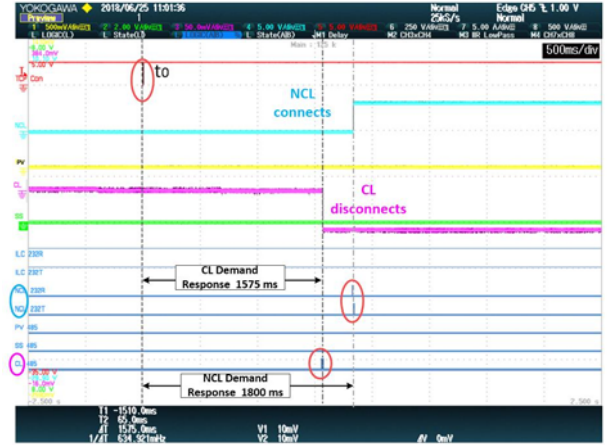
YOKOGAWA 2018/06/25 11:01:36
Preview
Normal 25kS/s
Edge CH5 1.00 V
Normal
1 500mV/div
2 2.00 V/div
3 50.0mV/div
4 5.00 V/div
5 5.00 V/div
6 250 V/div
7 5.00 A/div
8 500 V/div
L LOGIC(L)
L State(L)
L State(AB)
M1 Delay
M2 CH3xCH4
M3 BR LowPass
M4 CH7xCH8
Main : 125 k
500ms/div
to
Con
NCL connects
NCL
PV
CL
CL disconnects
SS
ILC 232R
ILC 232T
NCL 232R
NCL 232T
PV 485
SS 485
CL 485
CL Demand Response 1575 ms
NCL Demand Response 1800 ms
-2.500 s
2.500 s
T1 -1510.0ms
T2 65.0ms
ΔT 1575.0ms
1/ΔT 634.921mHz
V1 10mV
V2 10mV
ΔV 0mV